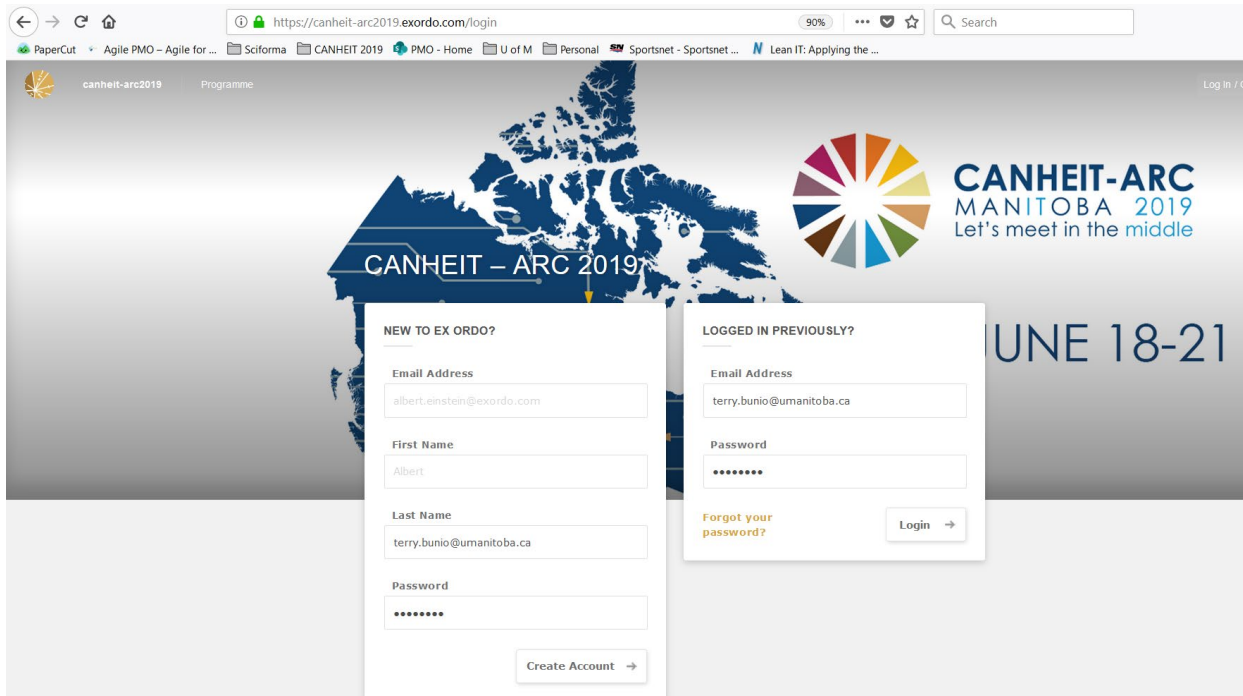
https://canheit-arc2019.exordo.com/login

90%

Search

PaperCut Agile PMO – Agile for ... Sciforma CANHEIT 2019 PMO - Home U of M Personal Sportsnet - Sportsnet ... Lean IT: Applying the ...

canheit-arc2019 Programme

Log In / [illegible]

CANHEIT-ARC
MANITOBA 2019
Let's meet in the middle

CANHEIT – ARC 2019

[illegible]UNE 18-21

NEW TO EX ORDO?

Email Address
albert.einstein@exordo.com

First Name
Albert

Last Name
terry.bunio@umanitoba.ca

Password
••••••••

Create Account →

LOGGED IN PREVIOUSLY?

Email Address
terry.bunio@umanitoba.ca

Password
••••••••

Forgot your password?

Login →